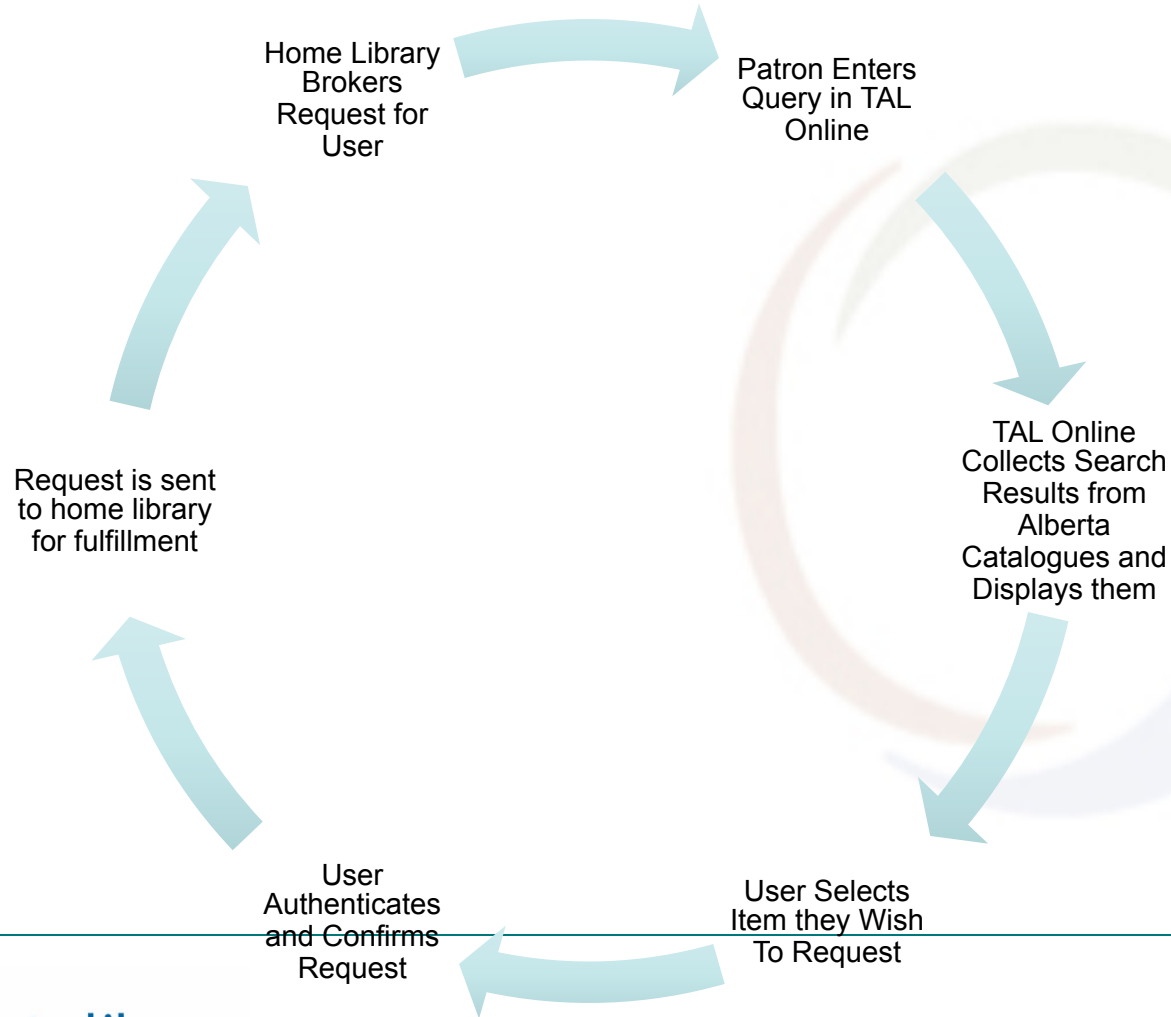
Home Library Brokers Request for User

Patron Enters Query in TAL Online

TAL Online Collects Search Results from Alberta Catalogues and Displays them

User Selects Item they Wish To Request

User Authenticates and Confirms Request

Request is sent to home library for fulfillment